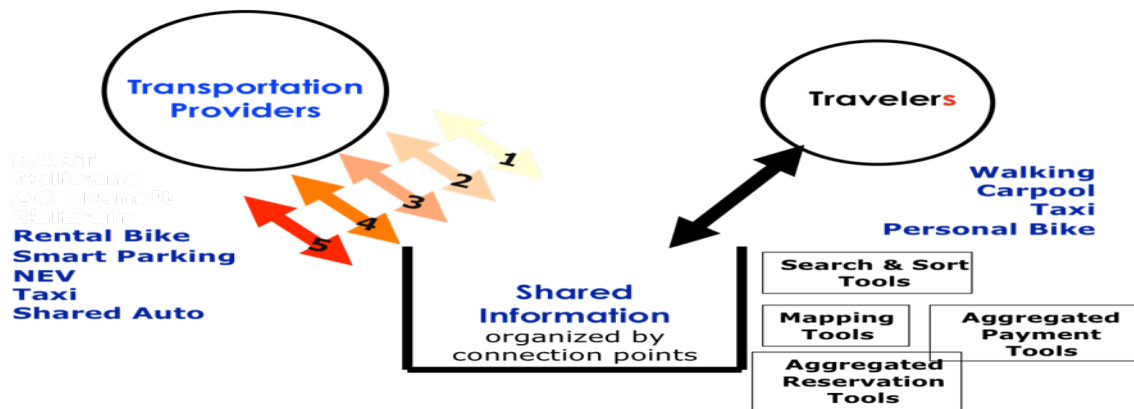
Transportation Providers

Travelers

1
2
3
4
5

BART
Caltrain
AC Transit
Caltrain
Rental Bike
Smart Parking
NEV
Taxi
Shared Auto

Walking
Carpool
Taxi
Personal Bike

Shared Information
organized by connection points

Search & Sort Tools

Mapping Tools

Aggregated Payment Tools

Aggregated Reservation Tools